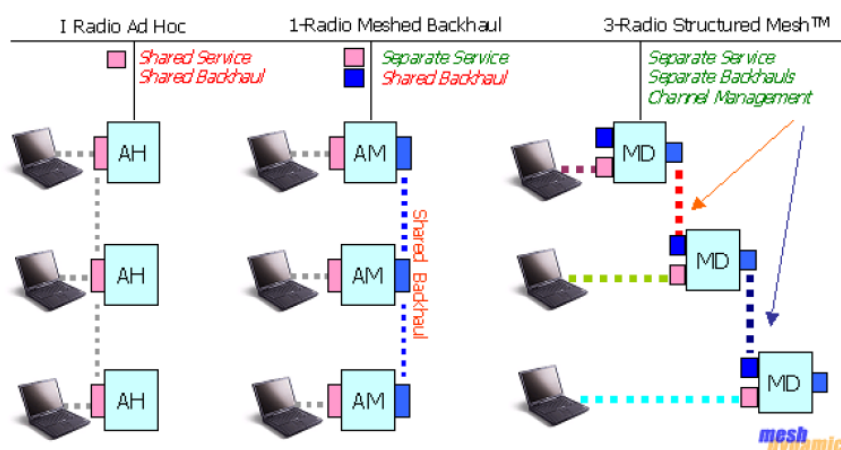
I Radio Ad Hoc

1-Radio Meshed Backhaul

3-Radio Structured Mesh™

Shared Service
Shared Backhaul

Separate Service
Shared Backhaul

Separate Service
Separate Backhauls
Channel Management

AH

AH

AH

AM

AM

AM

Shared Backhaul

MD

MD

MD

mesh dynamics